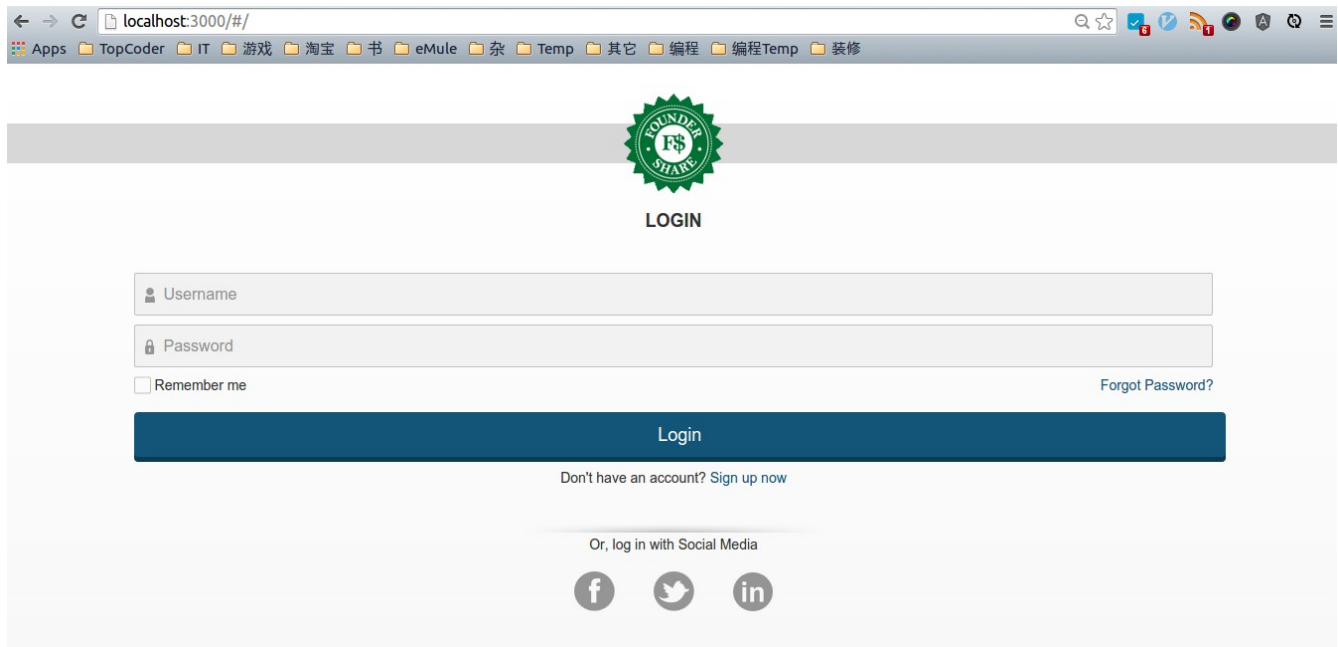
localhost:3000/#/

Apps TopCoder IT 游戏 淘宝 书 eMule 杂 Temp 其它 编程 编程Temp 装修

FOUNDER F$ SHARE

LOGIN

Username

Password

Remember me

Forgot Password?

Login

Don't have an account? Sign up now

Or, log in with Social Media